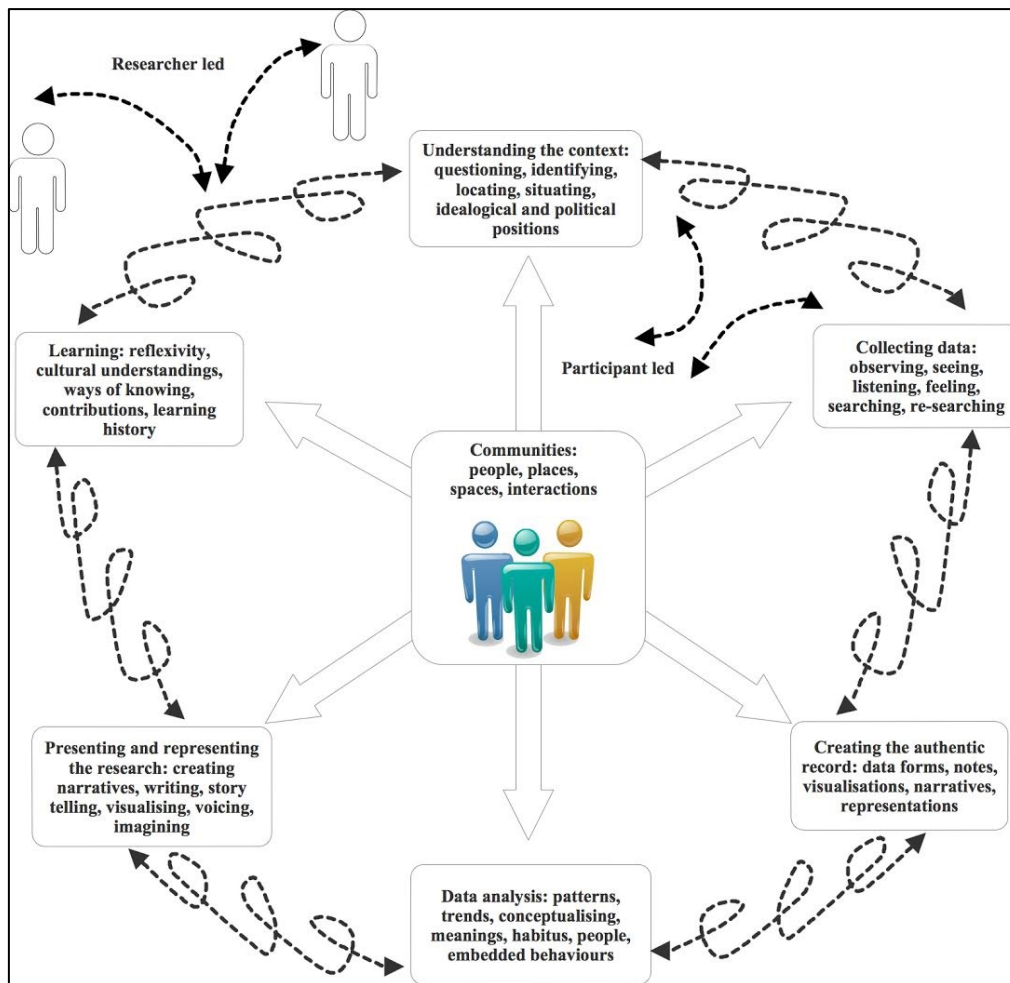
Researcher led

Understanding the context: questioning, identifying, locating, situating, idealogical and political positions

Learning: reflexivity, cultural understandings, ways of knowing, contributions, learning history

Participant led

Collecting data: observing, seeing, listening, feeling, searching, re-searching

Communities: people, places, spaces, interactions

Presenting and representing the research: creating narratives, writing, story telling, visualising, voicing, imagining

Creating the authentic record: data forms, notes, visualisations, narratives, representations

Data analysis: patterns, trends, conceptualising, meanings, habitus, people, embedded behaviours